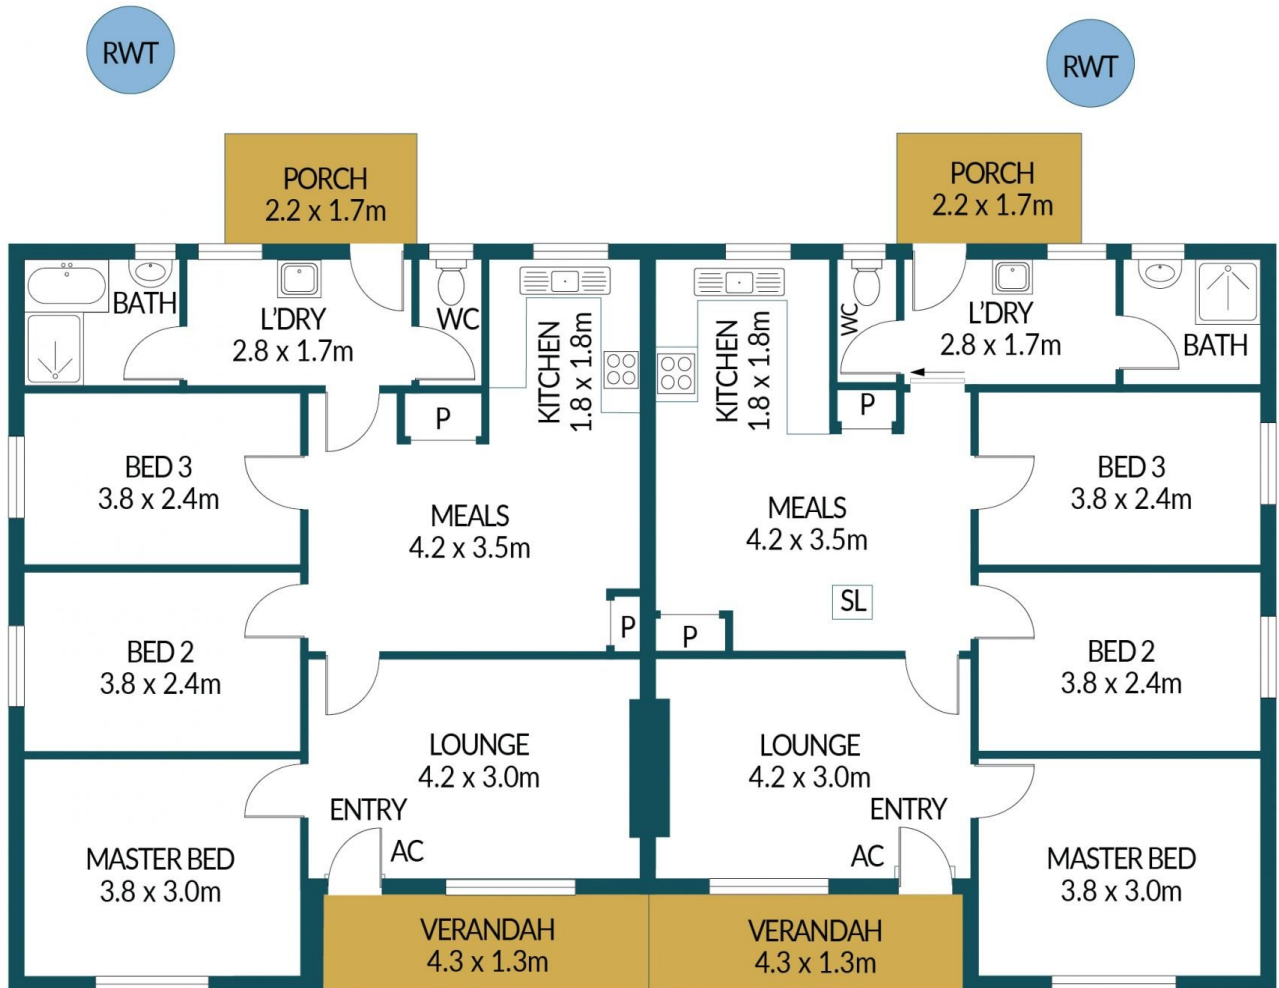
RWT

RWT

PORCH
2.2 x 1.7m

PORCH
2.2 x 1.7m

BATH

L'DRY
2.8 x 1.7m

WC

KITCHEN
1.8 x 1.8m

KITCHEN
1.8 x 1.8m

WC

L'DRY
2.8 x 1.7m

BATH

P

P

BED 3
3.8 x 2.4m

MEALS
4.2 x 3.5m

MEALS
4.2 x 3.5m

BED 3
3.8 x 2.4m

SL

P

P

BED 2
3.8 x 2.4m

BED 2
3.8 x 2.4m

LOUNGE
4.2 x 3.0m

LOUNGE
4.2 x 3.0m

ENTRY

ENTRY

AC

AC

MASTER BED
3.8 x 3.0m

MASTER BED
3.8 x 3.0m

VERANDAH
4.3 x 1.3m

VERANDAH
4.3 x 1.3m